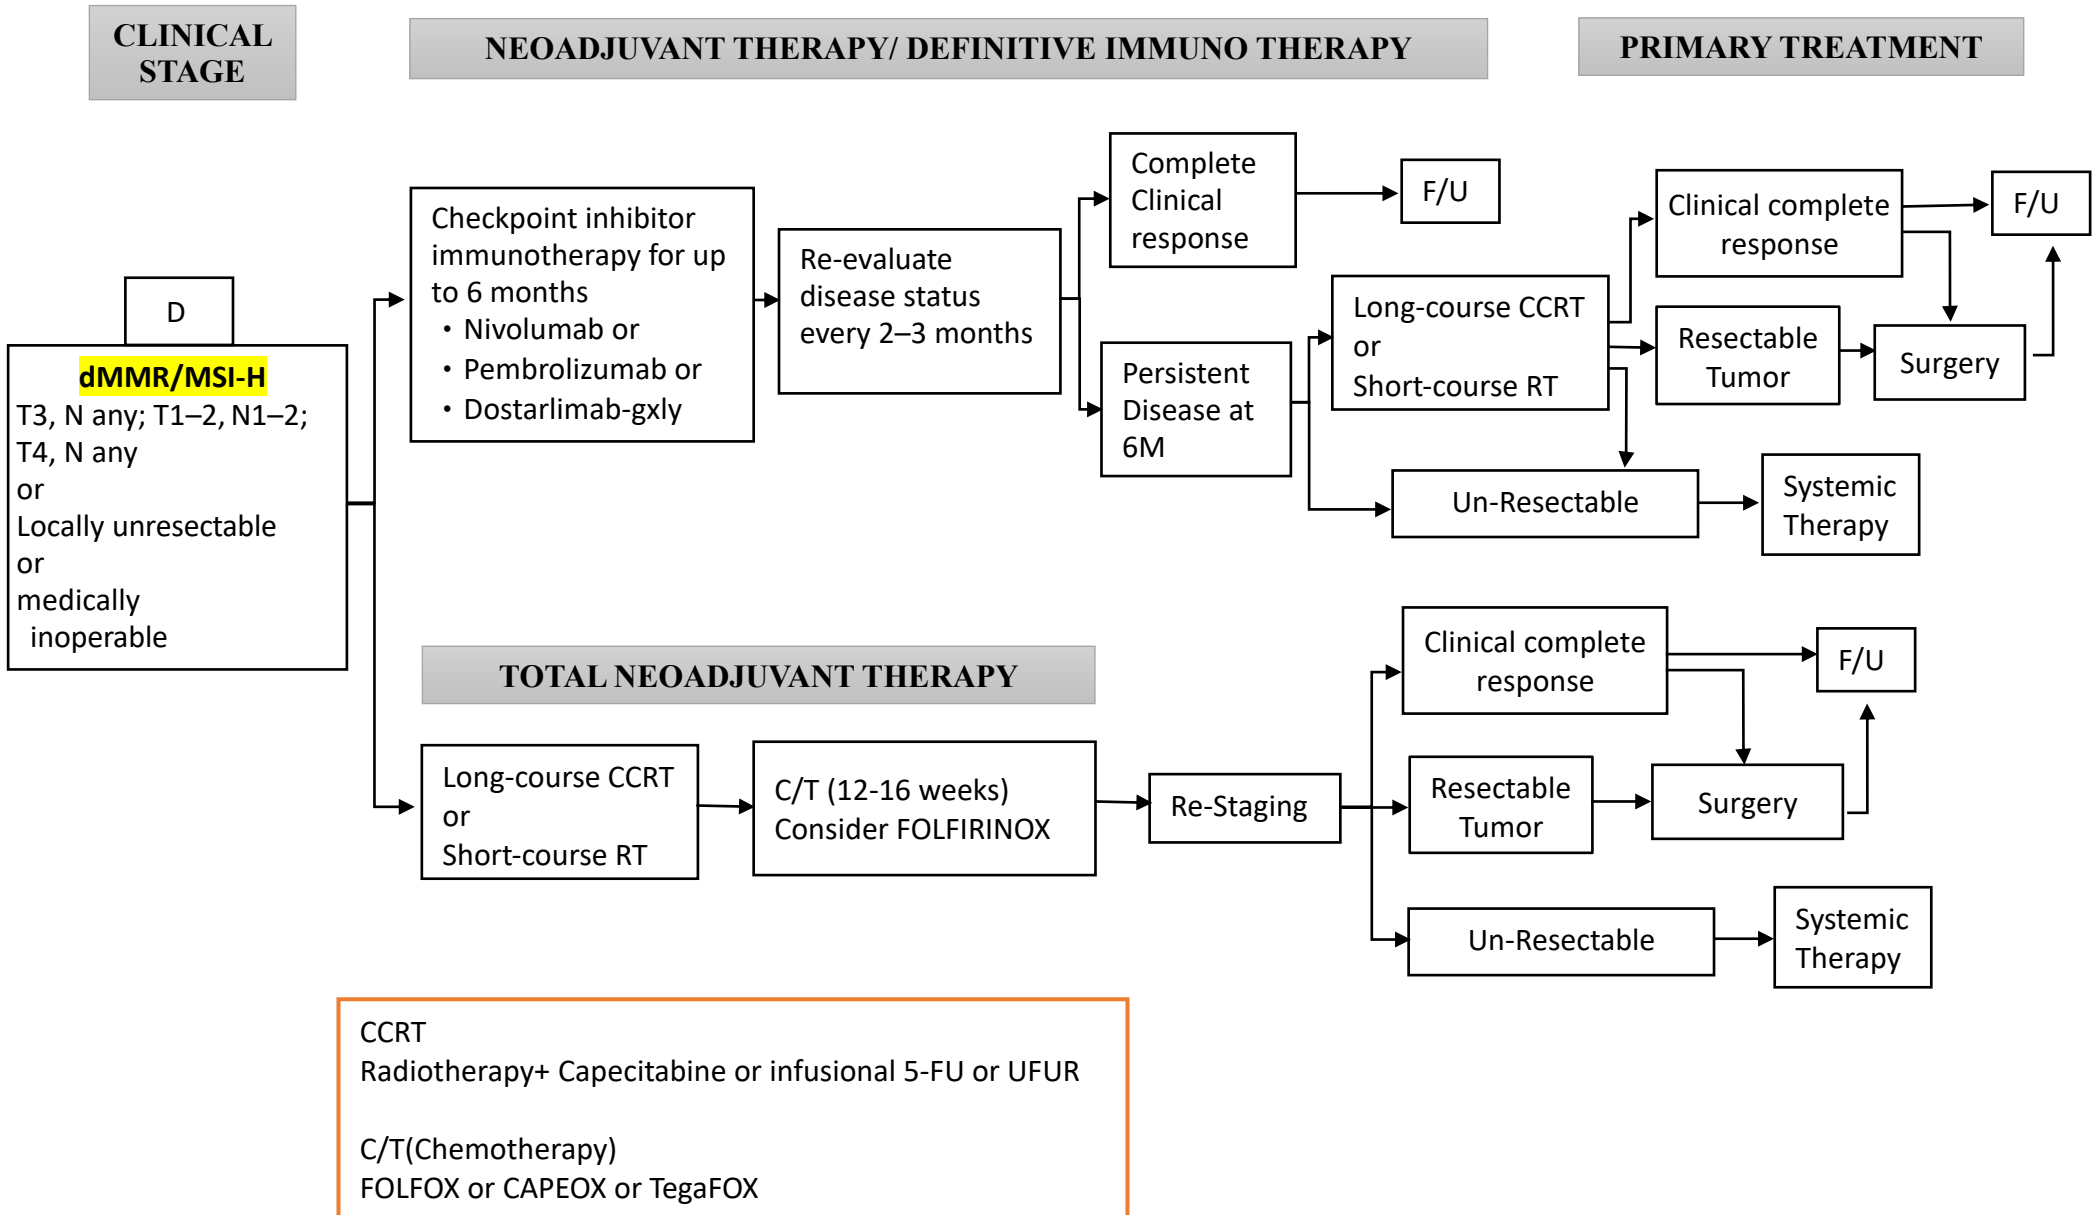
CLINICAL STAGE

NEOADJUVANT THERAPY/ DEFINITIVE IMMUNO THERAPY

PRIMARY TREATMENT

D

dMMR/MSI-H
T3, N any; T1–2, N1–2; T4, N any
or
Locally unresectable
or
medically inoperable

Checkpoint inhibitor immunotherapy for up to 6 months
• Nivolumab or
• Pembrolizumab or
• Dostarlimab-gxly

Re-evaluate disease status every 2–3 months

Complete Clinical response

F/U

Persistent Disease at 6M

Long-course CCRT or Short-course RT

Clinical complete response

F/U

Resectable Tumor

Surgery

Un-Resectable

Systemic Therapy

TOTAL NEOADJUVANT THERAPY

Long-course CCRT or Short-course RT

C/T (12-16 weeks) Consider FOLFIRINOX

Re-Staging

Clinical complete response

F/U

Resectable Tumor

Surgery

Un-Resectable

Systemic Therapy

CCRT
Radiotherapy+ Capecitabine or infusional 5-FU or UFUR

C/T(Chemotherapy)
FOLFOX or CAPEOX or TegaFOX